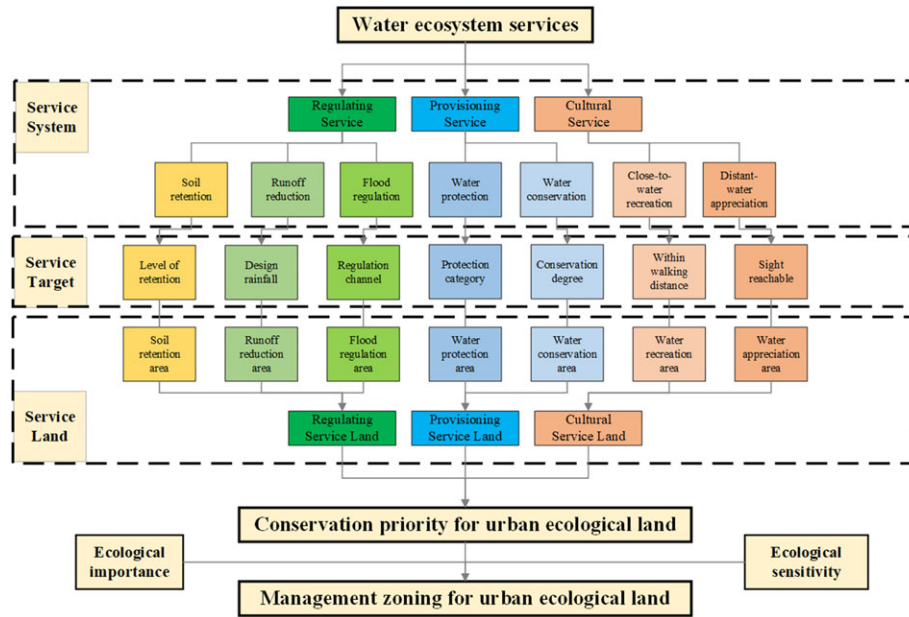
Water ecosystem services

Service System

Regulating Service

Provisioning Service

Cultural Service

Soil retention

Runoff reduction

Flood regulation

Water protection

Water conservation

Close-to-water recreation

Distant-water appreciation

Service Target

Level of retention

Design rainfall

Regulation channel

Protection category

Conservation degree

Within walking distance

Sight reachable

Soil retention area

Runoff reduction area

Flood regulation area

Water protection area

Water conservation area

Water recreation area

Water appreciation area

Service Land

Regulating Service Land

Provisioning Service Land

Cultural Service Land

Conservation priority for urban ecological land

Ecological importance

Ecological sensitivity

Management zoning for urban ecological land